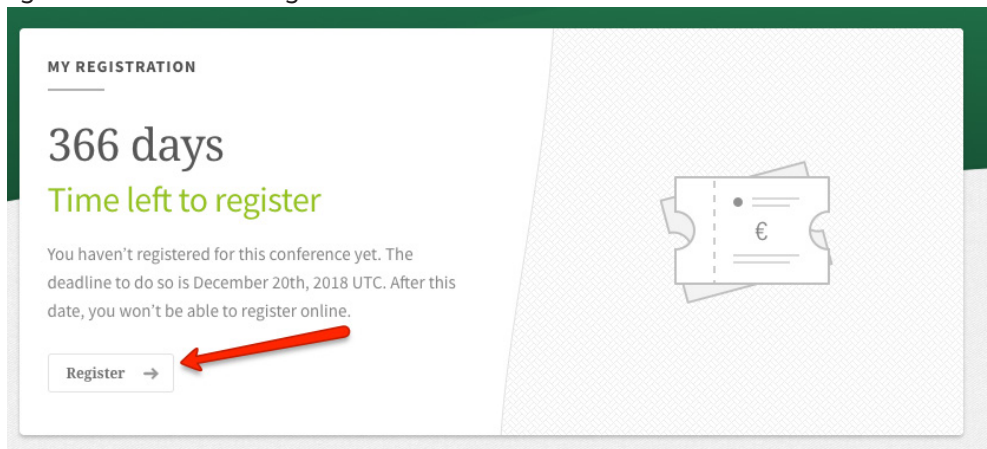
MY REGISTRATION

366 days

Time left to register

You haven't registered for this conference yet. The deadline to do so is December 20th, 2018 UTC. After this date, you won't be able to register online.

Register →

€